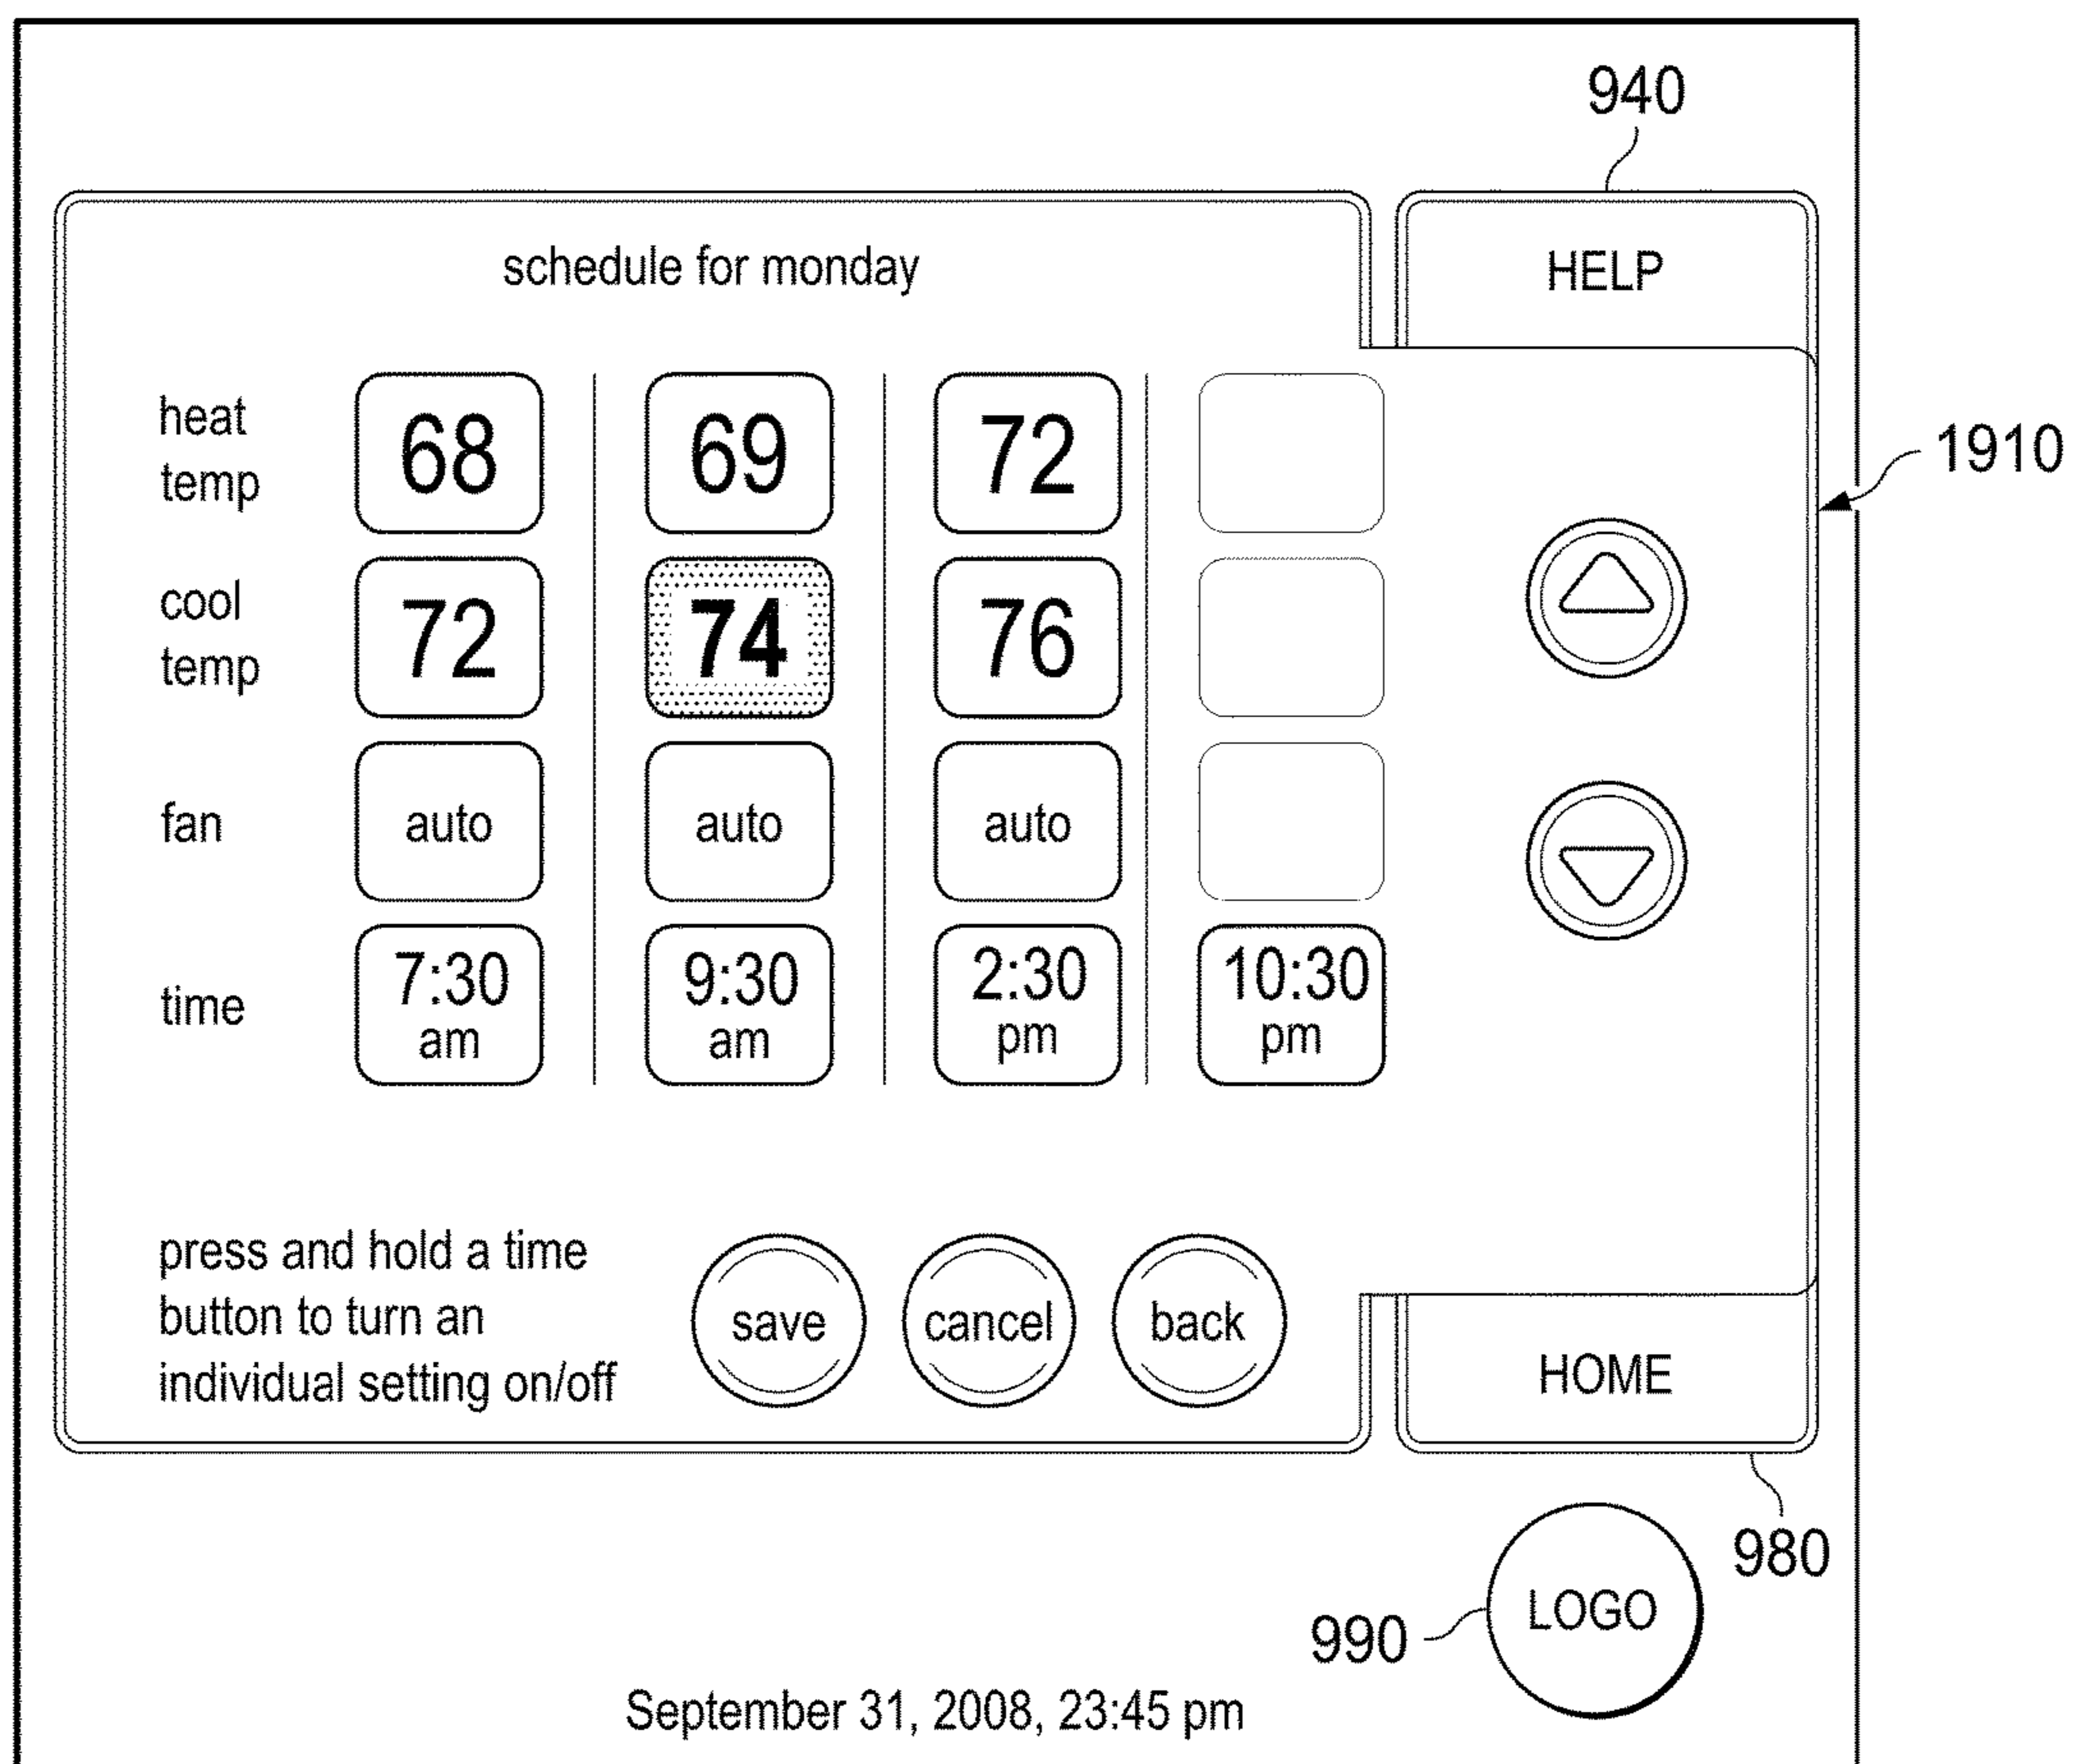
940

schedule for monday

HELP

1910

| | | | | |
|---|---|---|---|---|
| heat temp | 68 | 69 | 72 | |
| cool temp | 72 | 74 | 76 | |
| fan | auto | auto | auto | |
| time | 7:30 am | 9:30 am | 2:30 pm | 10:30 pm |

press and hold a time button to turn an individual setting on/off

save

cancel

back

HOME

980

990

LOGO

September 31, 2008, 23:45 pm